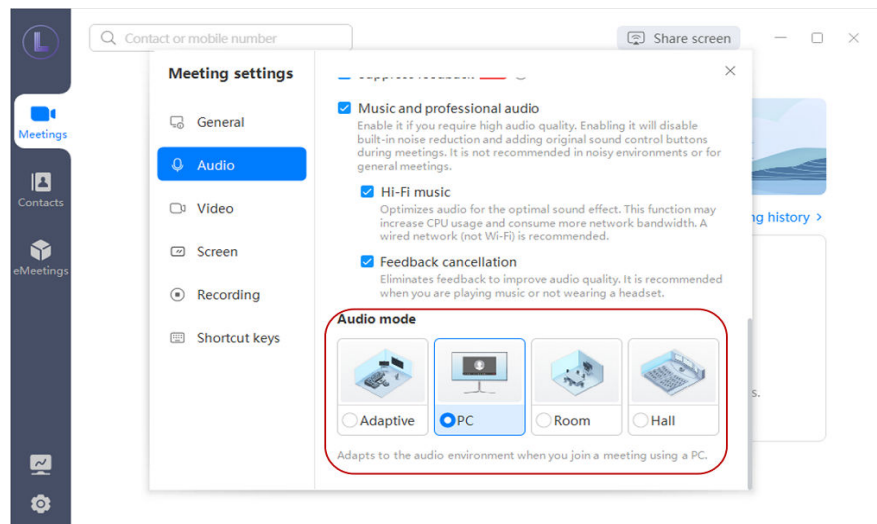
Contact or mobile number

Share screen

Meetings

Contacts

eMeetings

Meeting settings

General

Audio

Video

Screen

Recording

Shortcut keys

Music and professional audio
Enable it if you require high audio quality. Enabling it will disable built-in noise reduction and adding original sound control buttons during meetings. It is not recommended in noisy environments or for general meetings.

Hi-Fi music
Optimizes audio for the optimal sound effect. This function may increase CPU usage and consume more network bandwidth. A wired network (not Wi-Fi) is recommended.

Feedback cancellation
Eliminates feedback to improve audio quality. It is recommended when you are playing music or not wearing a headset.

Audio mode

Adaptive

PC

Room

Hall

Adapts to the audio environment when you join a meeting using a PC.

ng history >

s.